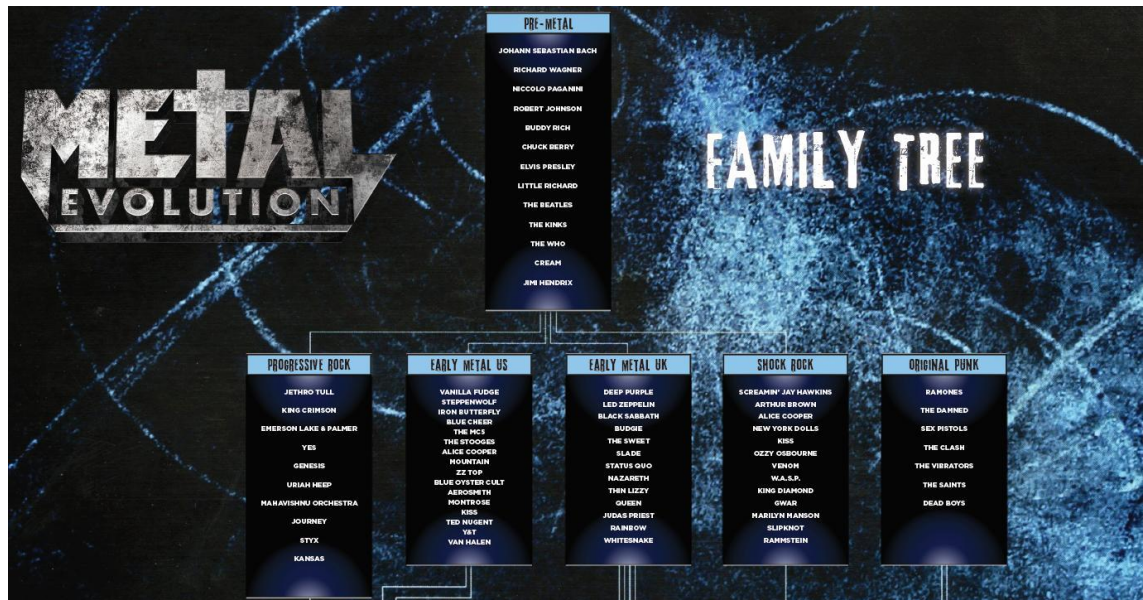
METAL EVOLUTION

FAMILY TREE

PRE-METAL
JOHANN SEBASTIAN BACH
RICHARD WAGNER
NICCOLO PAGANINI
ROBERT JOHNSON
BUDDY RICH
CHUCK BERRY
ELVIS PRESLEY
LITTLE RICHARD
THE BEATLES
THE KINKS
THE WHO
CREAM
JIMI HENDRIX

PROGRESSIVE ROCK
JETHRO TULL
KING CRIMSON
EMERSON LAKE & PALMER
YES
GENESIS
URIAH HEEP
MAHAVISHNU ORCHESTRA
JOURNEY
STYX
KANSAS

EARLY METAL US
VANILLA FUDGE
STEPPENWOLF
IRON BUTTERFLY
BLUE CHEER
THE MC5
THE STOOGES
ALICE COOPER
MOUNTAIN
ZZ TOP
BLUE OYSTER CULT
AEROSMITH
MONTROSE
KISS
TED NUGENT
Y&T
VAN HALEN

EARLY METAL UK
DEEP PURPLE
LED ZEPPELIN
BLACK SABBATH
BUDGIE
THE SWEET
SLADE
STATUS QUO
NAZARETH
THIN LIZZY
QUEEN
JUDAS PRIEST
RAINBOW
WHITESNAKE

SHOCK ROCK
SCREAMIN' JAY HAWKINS
ARTHUR BROWN
ALICE COOPER
NEW YORK DOLLS
KISS
OZZY OSBOURNE
VENOM
W.A.S.P.
KING DIAMOND
GWAR
MARILYN MANSON
SLIPKNOT
RAMMSTEIN

ORIGINAL PUNK
RAMONES
THE DAMNED
SEX PISTOLS
THE CLASH
THE VIBRATORS
THE SAINTS
DEAD BOYS